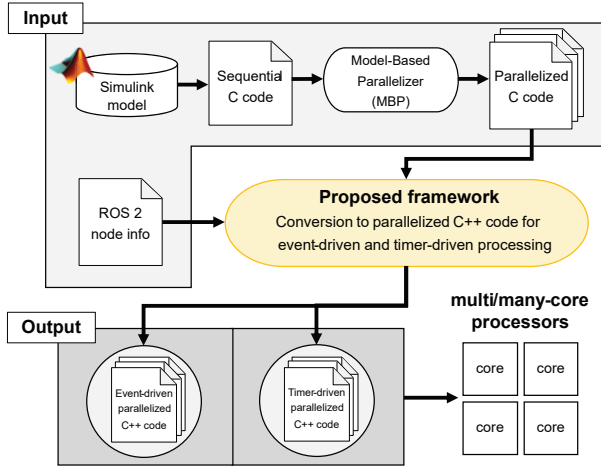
Input

Simulink model

Sequential C code

Model-Based Parallelizer (MBP)

Parallelized C code

ROS 2 node info

Proposed framework

Conversion to parallelized C++ code for event-driven and timer-driven processing

Output

Event-driven parallelized C++ code

Timer-driven parallelized C++ code

multi/many-core processors

core

core

core

core